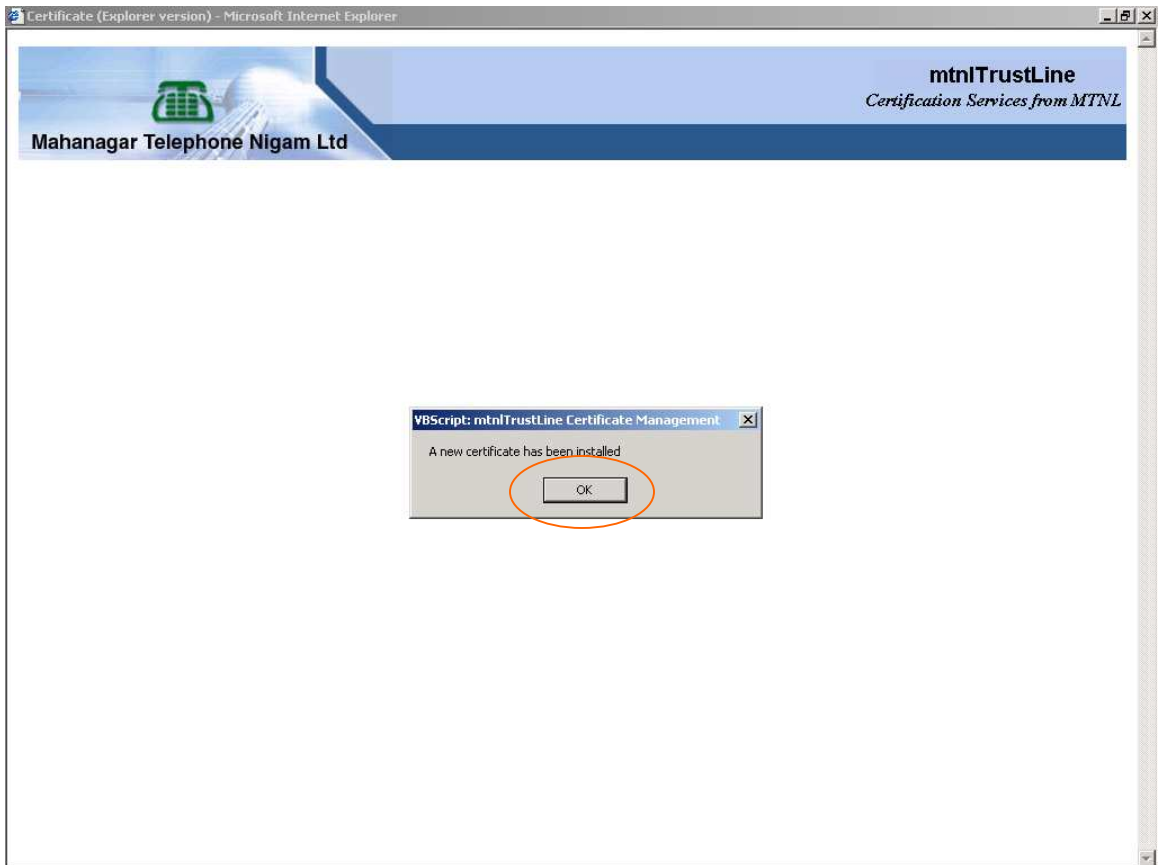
Certificate (Explorer version) - Microsoft Internet Explorer

Mahanagar Telephone Nigam Ltd

mtnlTrustLine
Certification Services from MTNL

VBScript: mtnlTrustLine Certificate Management

A new certificate has been installed

OK